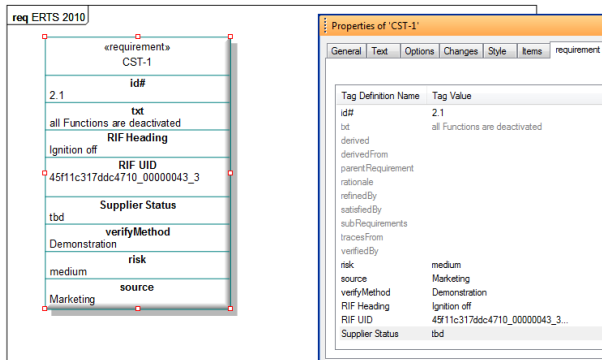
req ERTS 2010

«requirement»
CST-1

id#
2.1

txt
all Functions are deactivated

RIF Heading
Ignition off

RIF UID
45f11c317ddc4710_00000043_3

Supplier Status
tbd

verifyMethod
Demonstration

risk
medium

source
Marketing

Properties of 'CST-1'

General | Text | Options | Changes | Style | Items | requirement

| Tag Definition Name | Tag Value |
|---|---|
| id# | 2.1 |
| txt | all Functions are deactivated |
| derived | |
| derivedFrom | |
| parentRequirement | |
| rationale | |
| refinedBy | |
| satisfiedBy | |
| subRequirements | |
| tracesFrom | |
| verifiedBy | |
| risk | medium |
| source | Marketing |
| verifyMethod | Demonstration |
| RIF Heading | Ignition off |
| RIF UID | 45f11c317ddc4710_00000043_3... |
| Supplier Status | tbd |